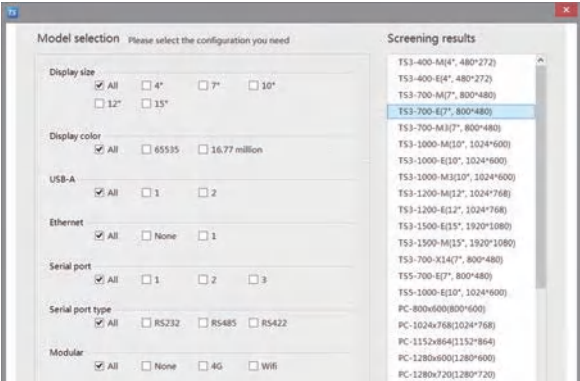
Model selection Please select the configuration you need

Display size
All 4" 7" 10"
12" 15"

Display color
All 65535 16.77 million

USB-A
All 1 2

Ethernet
All None 1

Serial port
All 1 2 3

Serial port type
All RS232 RS485 RS422

Modular
All None 4G Wifi

Screening results

TS3-400-M(4", 480*272)
TS3-400-E(4", 480*272)
TS3-700-M(7", 800*480)
TS3-700-E(7", 800*480)
TS3-700-M3(7", 800*480)
TS3-1000-M(10", 1024*600)
TS3-1000-E(10", 1024*600)
TS3-1000-M3(10", 1024*600)
TS3-1200-M(12", 1024*768)
TS3-1200-E(12", 1024*768)
TS3-1500-E(15", 1920*1080)
TS3-1500-M(15", 1920*1080)
TS3-700-X14(7", 800*480)
TS5-700-E(7", 800*480)
TS5-1000-E(10", 1024*600)
PC-800x600(800*600)
PC-1024x768(1024*768)
PC-1152x864(1152*864)
PC-1280x600(1280*600)
PC-1280x720(1280*720)